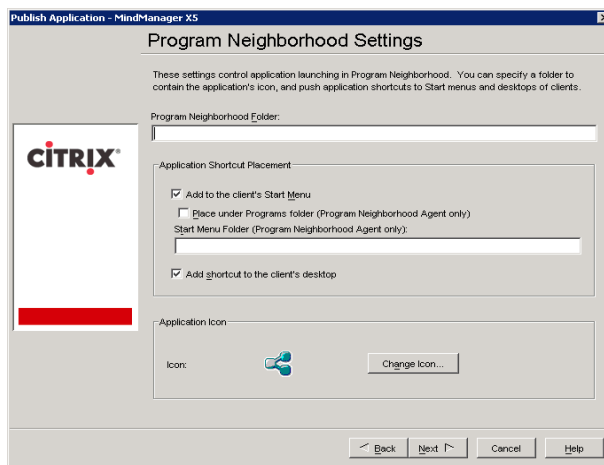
Publish Application - MindManager X5

Program Neighborhood Settings

These settings control application launching in Program Neighborhood. You can specify a folder to contain the application's icon, and push application shortcuts to Start menus and desktops of clients.

Program Neighborhood Folder:

CITRIX

Application Shortcut Placement

☑ Add to the client's Start Menu

☐ Place under Programs folder (Program Neighborhood Agent only)

Start Menu Folder (Program Neighborhood Agent only):

☑ Add shortcut to the client's desktop

Application Icon

Icon:

Change Icon...

< Back  Next >  Cancel  Help